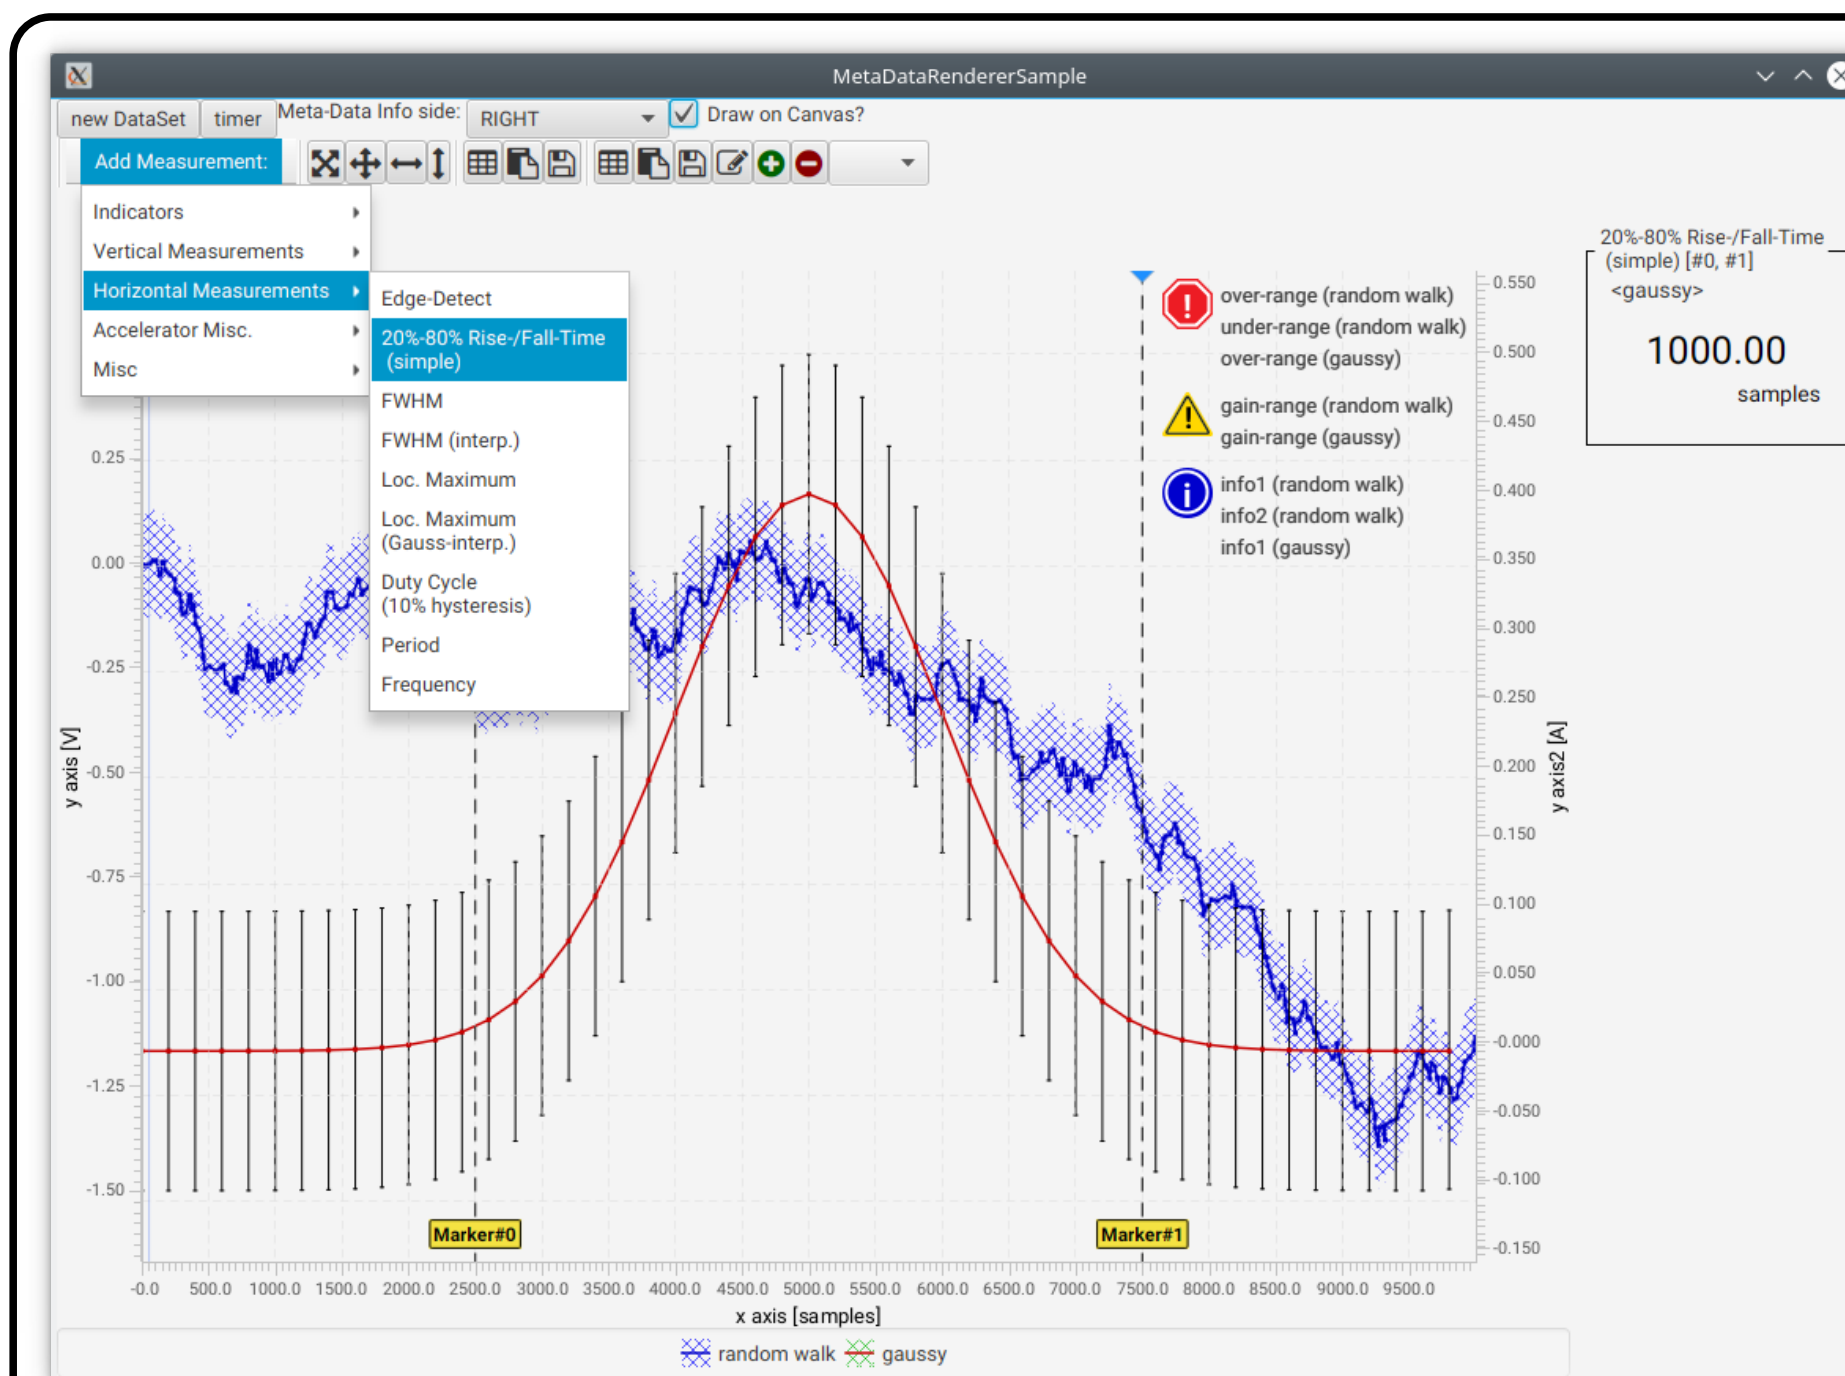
MetaDataRendererSample

new DataSet timer Meta-Data Info side: RIGHT Draw on Canvas?

Add Measurement:

Indicators
Vertical Measurements
Horizontal Measurements
Accelerator Misc.
Misc

Edge-Detect
20%-80% Rise-/Fall-Time (simple)
FWHM
FWHM (interp.)
Loc. Maximum
Loc. Maximum (Gauss-interp.)
Duty Cycle (10% hysteresis)
Period
Frequency

over-range (random walk)
under-range (random walk)
over-range (gaussy)
gain-range (random walk)
gain-range (gaussy)
info1 (random walk)
info2 (random walk)
info1 (gaussy)

20%-80% Rise-/Fall-Time (simple) [#0, #1]
<gaussy>
1000.00
samples

0.25
0.00
-0.25
-0.50
-0.75
-1.00
-1.25
-1.50
y axis [V]

0.550
0.500
0.450
0.400
0.350
0.300
0.250
0.200
0.150
0.100
0.050
-0.000
-0.050
-0.100
-0.150
y axis2 [A]

Marker#0
Marker#1

-0.0 500.0 1000.0 1500.0 2000.0 2500.0 3000.0 3500.0 4000.0 4500.0 5000.0 5500.0 6000.0 6500.0 7000.0 7500.0 8000.0 8500.0 9000.0 9500.0
x axis [samples]

random walk gaussy